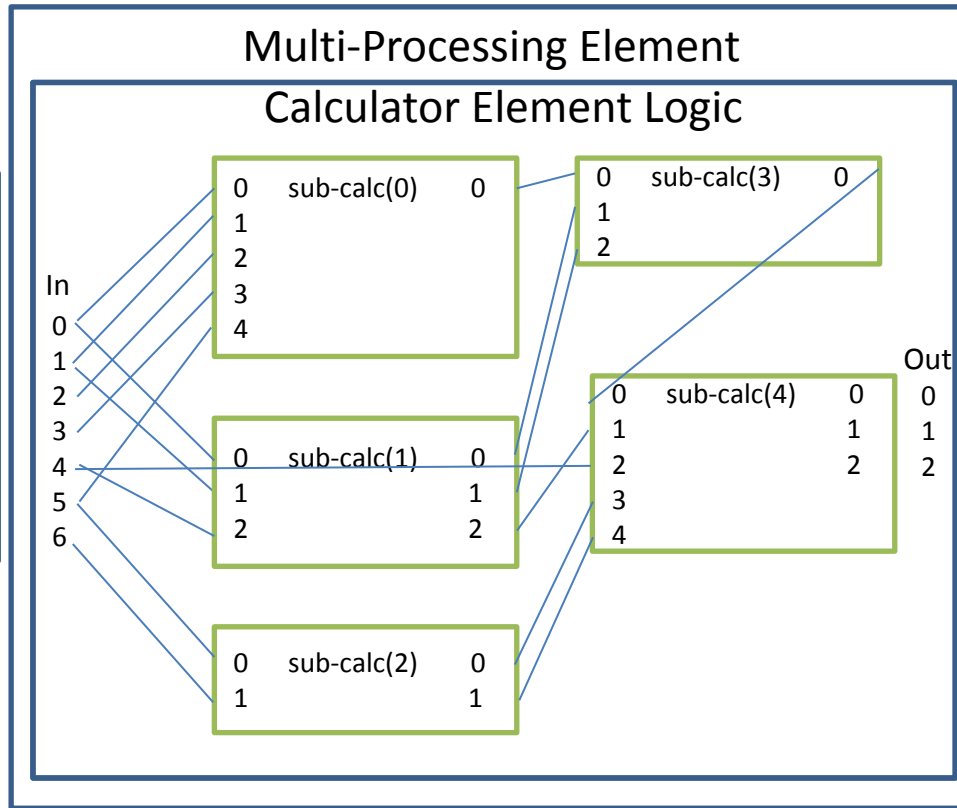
Multi-Processing Element

Calculator Element Logic

In
0
1
2
3
4
5
6

0 sub-calc(0) 0
1
2
3
4

0 sub-calc(1) 0
1 1
2 2

0 sub-calc(2) 0
1 1

0 sub-calc(3) 0
1
2

0 sub-calc(4) 0
1 1
2 2
3
4

Out
0
1
2